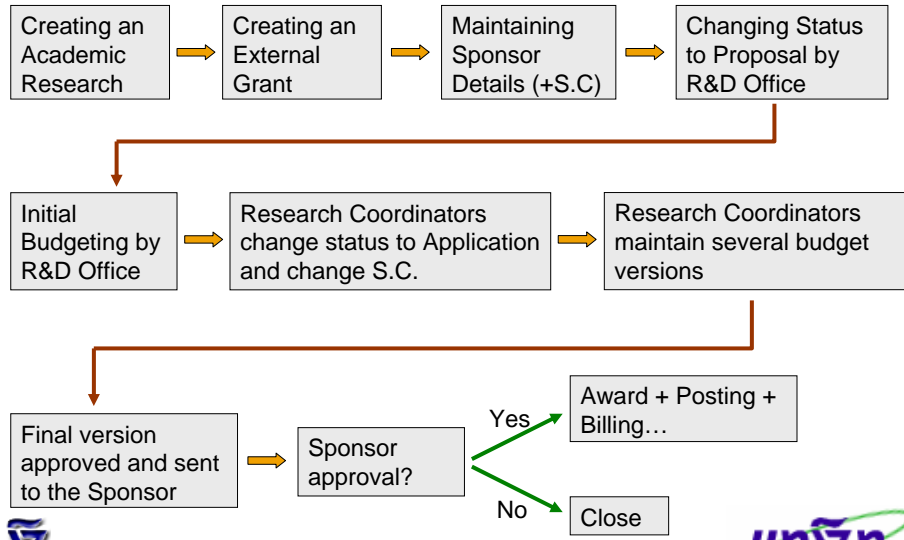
Creating an Academic Research

Creating an External Grant

Maintaining Sponsor Details (+S.C)

Changing Status to Proposal by R&D Office

Initial Budgeting by R&D Office

Research Coordinators change status to Application and change S.C.

Research Coordinators maintain several budget versions

Final version approved and sent to the Sponsor

Sponsor approval?

Yes

Award + Posting + Billing…

No

Close